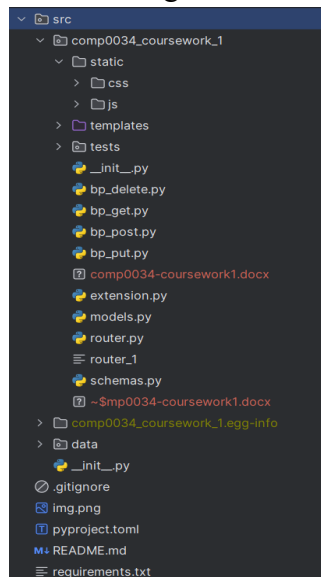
src
comp0034_coursework_1
static
css
js
templates
tests
__init__.py
bp_delete.py
bp_get.py
bp_post.py
bp_put.py
comp0034-coursework1.docx
extension.py
models.py
router.py
router_1
schemas.py
~$mp0034-coursework1.docx
comp0034_coursework_1.egg-info
data
__init__.py
.gitignore
img.png
pyproject.toml
README.md
requirements.txt